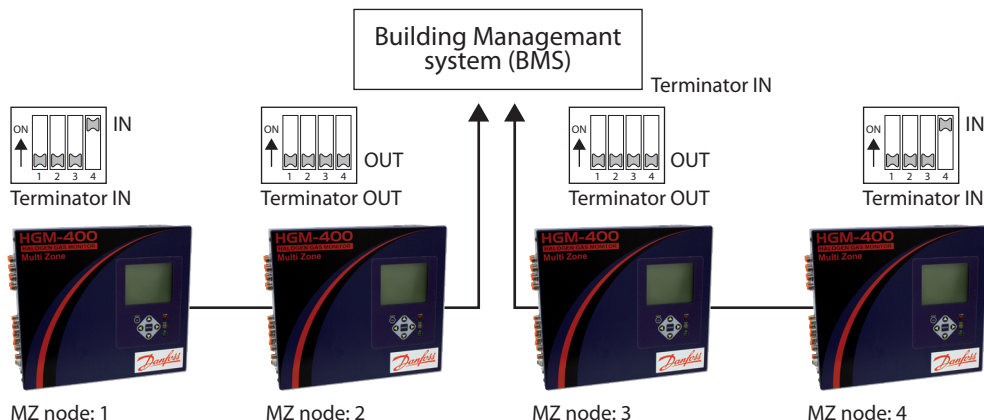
Building Managemant system (BMS)

Terminator IN

ON
1 2 3 4
IN
Terminator IN

ON
1 2 3 4
OUT
Terminator OUT

ON
1 2 3 4
OUT
Terminator OUT

ON
1 2 3 4
IN
Terminator IN

HGM-400
HALOGEN GAS MONITOR
Multi Zone
Danfoss

HGM-400
HALOGEN GAS MONITOR
Multi Zone
Danfoss

HGM-400
HALOGEN GAS MONITOR
Multi Zone
Danfoss

HGM-400
HALOGEN GAS MONITOR
Multi Zone
Danfoss

MZ node: 1
MZ node: 2
MZ node: 3
MZ node: 4